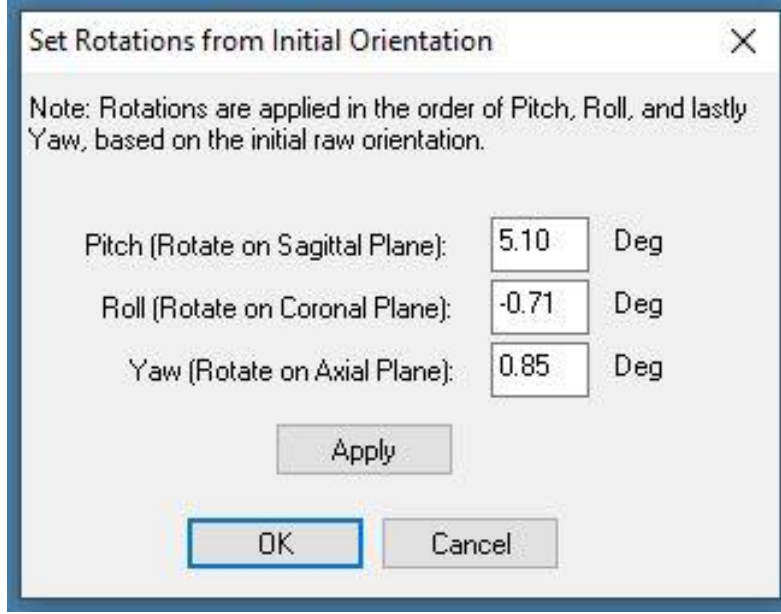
Set Rotations from Initial Orientation ×

Note: Rotations are applied in the order of Pitch, Roll, and lastly Yaw, based on the initial raw orientation.

Pitch (Rotate on Sagittal Plane): 5.10 Deg

Roll (Rotate on Coronal Plane): -0.71 Deg

Yaw (Rotate on Axial Plane): 0.85 Deg

Apply

OK Cancel